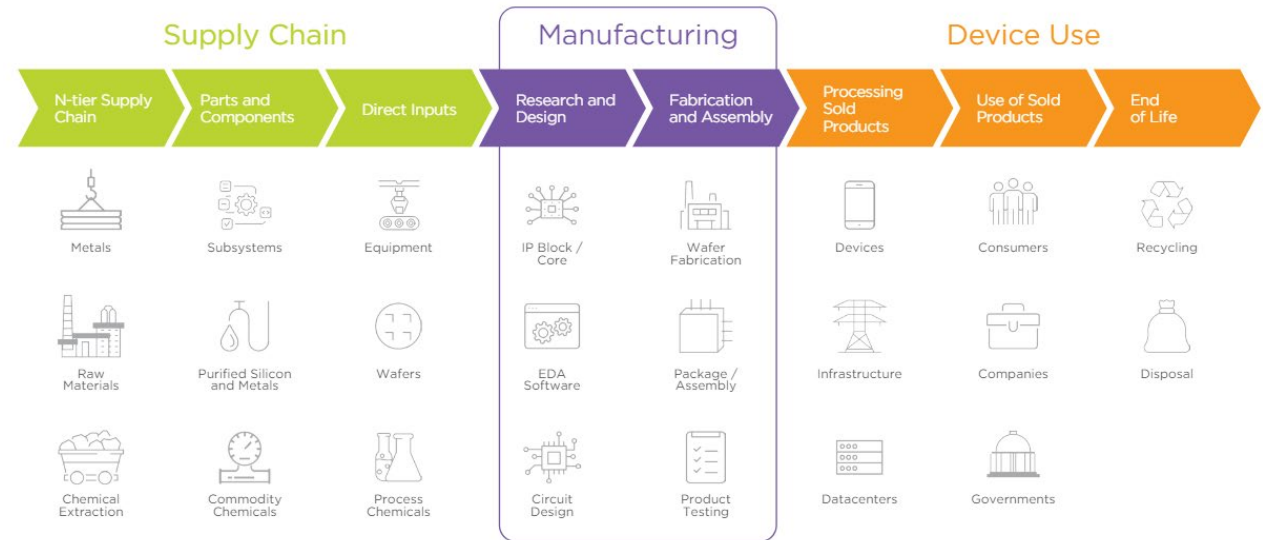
Supply Chain

Manufacturing

Device Use

N-tier Supply Chain

Parts and Components

Direct Inputs

Research and Design

Fabrication and Assembly

Processing Sold Products

Use of Sold Products

End of Life

Metals

Subsystems

Equipment

IP Block / Core

Wafer Fabrication

Devices

Consumers

Recycling

Raw Materials

Purified Silicon and Metals

Wafers

EDA Software

Package / Assembly

Infrastructure

Companies

Disposal

Chemical Extraction

Commodity Chemicals

Process Chemicals

Circuit Design

Product Testing

Datacenters

Governments